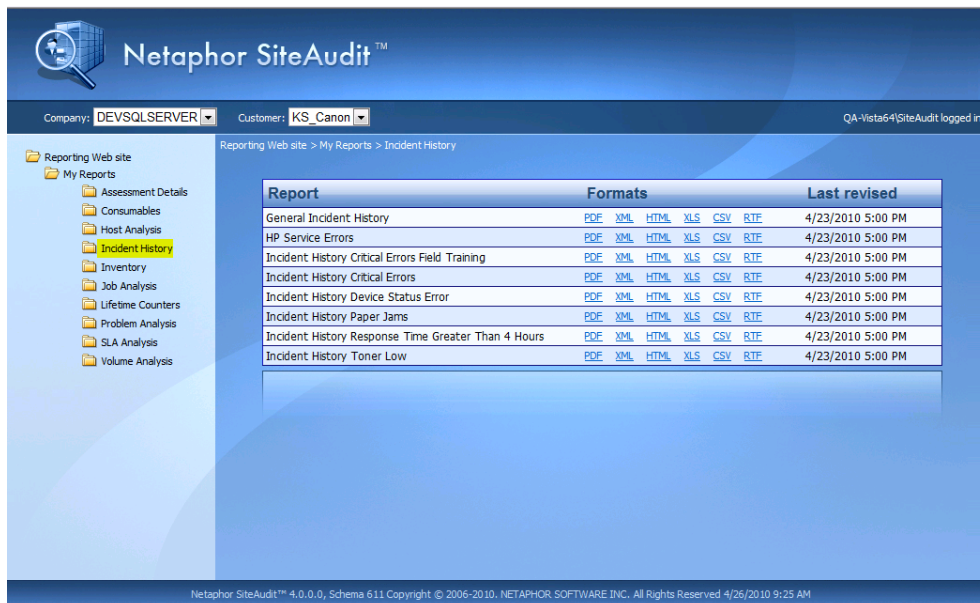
Netaphor SiteAudit™

Company: DEVSQLSERVER
Customer: KS_Canon
QA-Vista64\SiteAudit logged in

Reporting Web site
My Reports
Assessment Details
Consumables
Host Analysis
Incident History
Inventory
Job Analysis
Lifetime Counters
Problem Analysis
SLA Analysis
Volume Analysis

Reporting Web site > My Reports > Incident History

| Report | Formats | | | | | | Last revised |
|---|---|---|---|---|---|---|---|
| General Incident History | PDF | XML | HTML | XLS | CSV | RTF | 4/23/2010 5:00 PM |
| HP Service Errors | PDF | XML | HTML | XLS | CSV | RTF | 4/23/2010 5:00 PM |
| Incident History Critical Errors Field Training | PDF | XML | HTML | XLS | CSV | RTF | 4/23/2010 5:00 PM |
| Incident History Critical Errors | PDF | XML | HTML | XLS | CSV | RTF | 4/23/2010 5:00 PM |
| Incident History Device Status Error | PDF | XML | HTML | XLS | CSV | RTF | 4/23/2010 5:00 PM |
| Incident History Paper Jams | PDF | XML | HTML | XLS | CSV | RTF | 4/23/2010 5:00 PM |
| Incident History Response Time Greater Than 4 Hours | PDF | XML | HTML | XLS | CSV | RTF | 4/23/2010 5:00 PM |
| Incident History Toner Low | PDF | XML | HTML | XLS | CSV | RTF | 4/23/2010 5:00 PM |

Netaphor SiteAudit™ 4.0.0.0, Schema 611 Copyright © 2006-2010. NETAPHOR SOFTWARE INC. All Rights Reserved 4/26/2010 9:25 AM